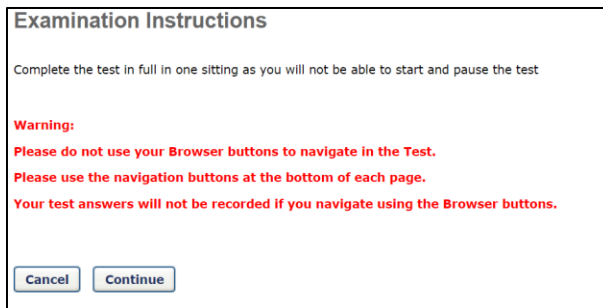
Examination Instructions

Complete the test in full in one sitting as you will not be able to start and pause the test

Warning:

Please do not use your Browser buttons to navigate in the Test.

Please use the navigation buttons at the bottom of each page.

Your test answers will not be recorded if you navigate using the Browser buttons.

Cancel Continue